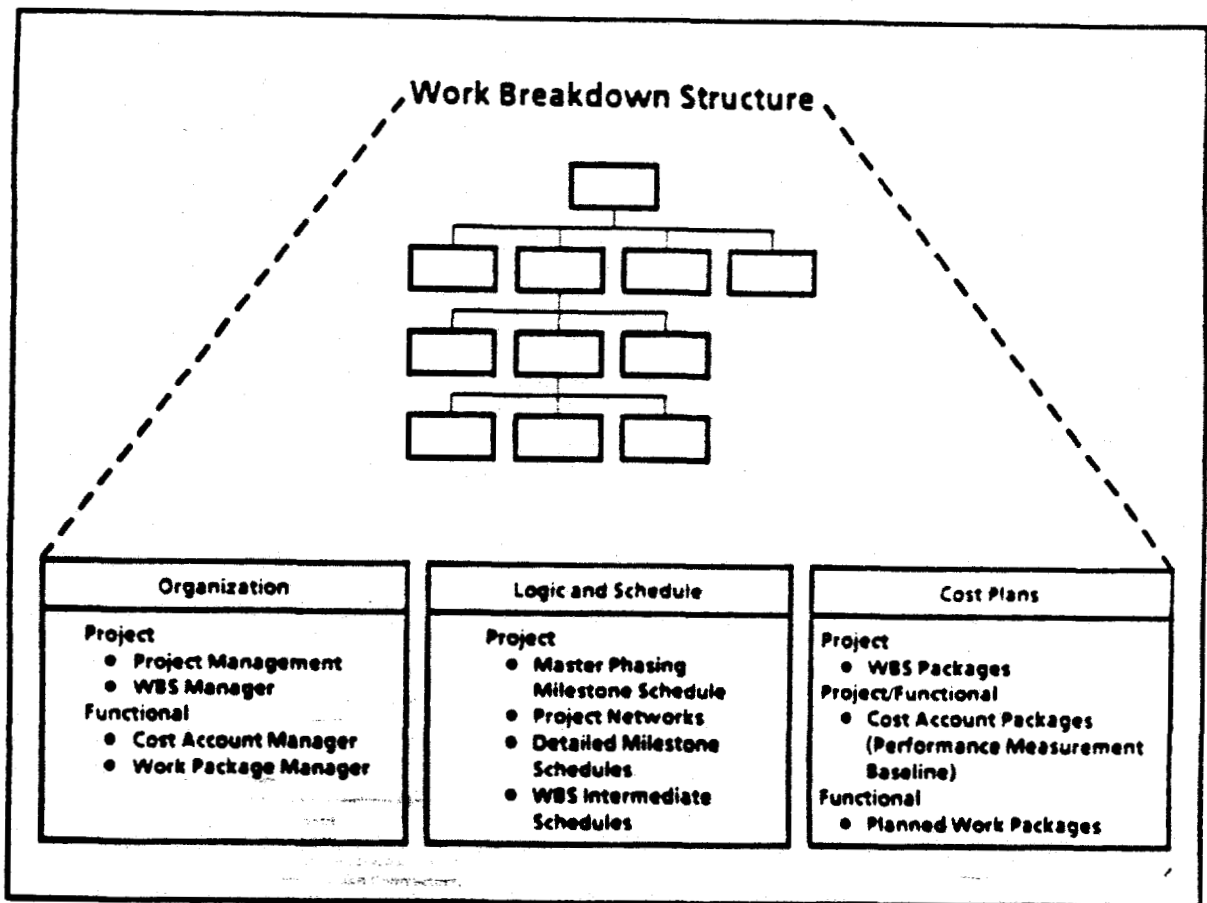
Work Breakdown Structure

Organization

Project
- Project Management
- WBS Manager

Functional
- Cost Account Manager
- Work Package Manager

Logic and Schedule

Project
- Master Phasing Milestone Schedule
- Project Networks
- Detailed Milestone Schedules
- WBS Intermediate Schedules

Cost Plans

Project
- WBS Packages

Project/Functional
- Cost Account Packages (Performance Measurement Baseline)

Functional
- Planned Work Packages